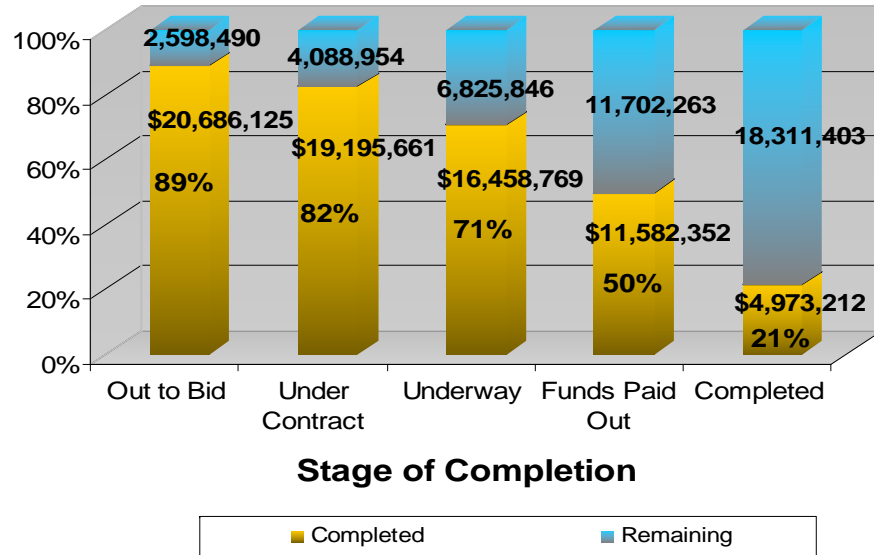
100%
80%
60%
40%
20%
0%

2,598,490
$20,686,125
89%

4,088,954
$19,195,661
82%

6,825,846
$16,458,769
71%

11,702,263
$11,582,352
50%

18,311,403
$4,973,212
21%

Out to Bid
Under Contract
Underway
Funds Paid Out
Completed

Stage of Completion

Completed
Remaining